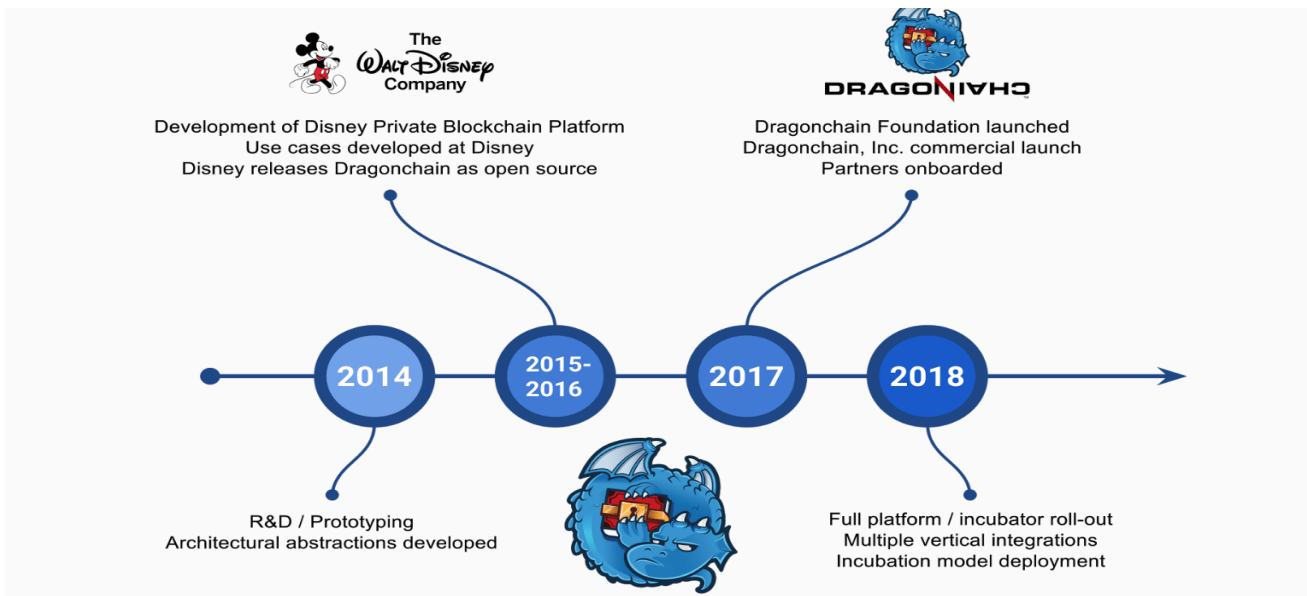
The Walt Disney Company

Development of Disney Private Blockchain Platform
Use cases developed at Disney
Disney releases Dragonchain as open source

DRAGONCHAIN

Dragonchain Foundation launched
Dragonchain, Inc. commercial launch
Partners onboarded

2014

2015-2016

2017

2018

R&D / Prototyping
Architectural abstractions developed

Full platform / incubator roll-out
Multiple vertical integrations
Incubation model deployment